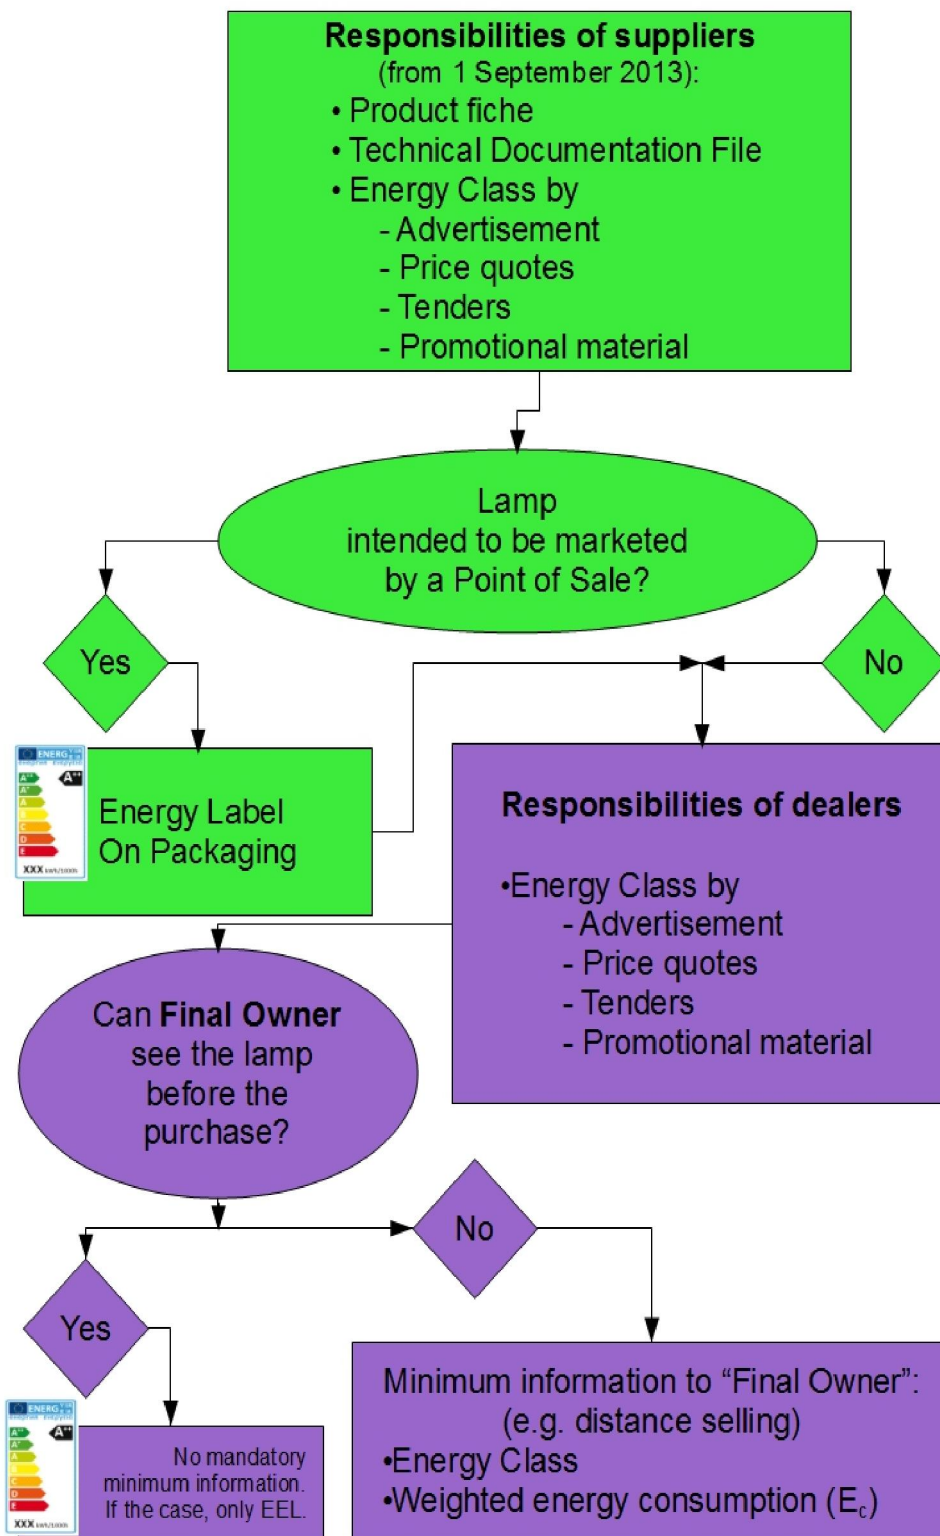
**Responsibilities of suppliers**
(from 1 September 2013):
• Product fiche
• Technical Documentation File
• Energy Class by
- Advertisement
- Price quotes
- Tenders
- Promotional material

Lamp intended to be marketed by a Point of Sale?

Yes

No

ENERG
A++
XXX kWh/1000h

Energy Label On Packaging

**Responsibilities of dealers**

•Energy Class by
- Advertisement
- Price quotes
- Tenders
- Promotional material

Can **Final Owner** see the lamp before the purchase?

No

Yes

ENERG
A++
XXX kWh/1000h

No mandatory minimum information. If the case, only EEL.

Minimum information to “Final Owner”: (e.g. distance selling)
•Energy Class
•Weighted energy consumption ($E_c$)